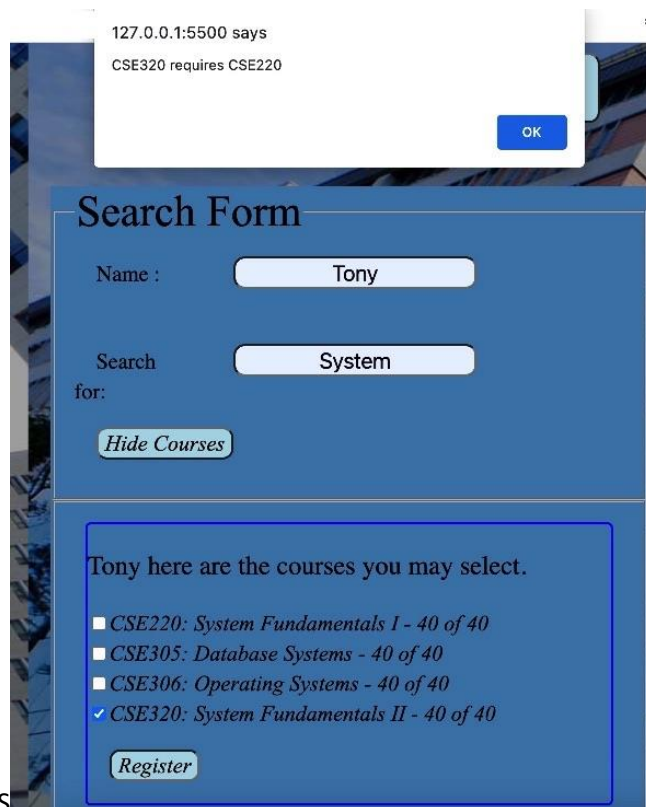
127.0.0.1:5500 says

CSE320 requires CSE220

OK

Search Form

Name : Tony

Search for: System

Hide Courses

Tony here are the courses you may select.

CSE220: System Fundamentals I - 40 of 40

CSE305: Database Systems - 40 of 40

CSE306: Operating Systems - 40 of 40

CSE320: System Fundamentals II - 40 of 40

Register